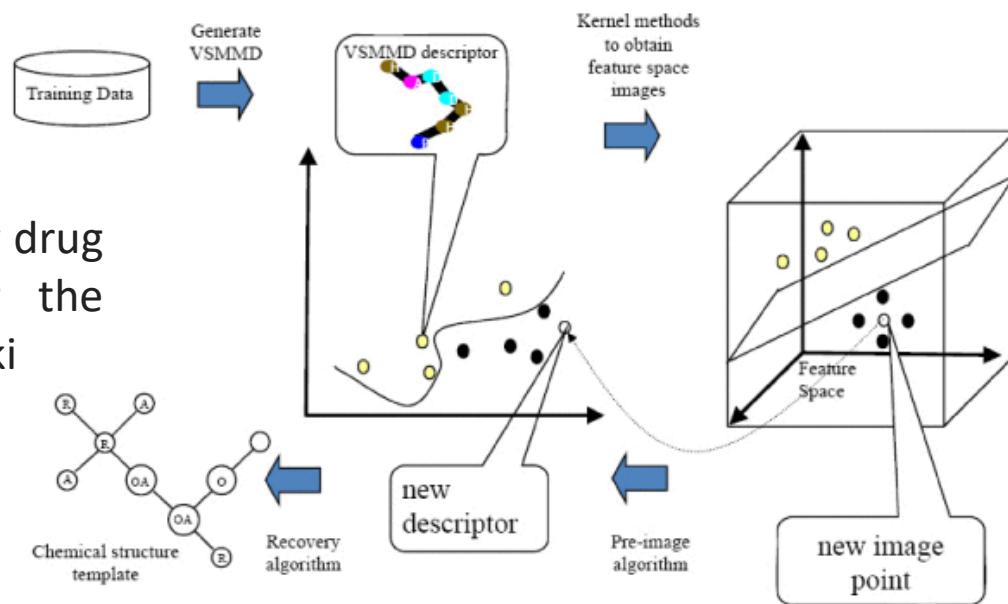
Training Data

Generate VSMMD

VSMMD descriptor

Kernel methods to obtain feature space images

drug
the
ki

Feature Space

R
A
R
A
OA
OA
O
R

Chemical structure template

Recovery algorithm

new descriptor

Pre-image algorithm

new image point